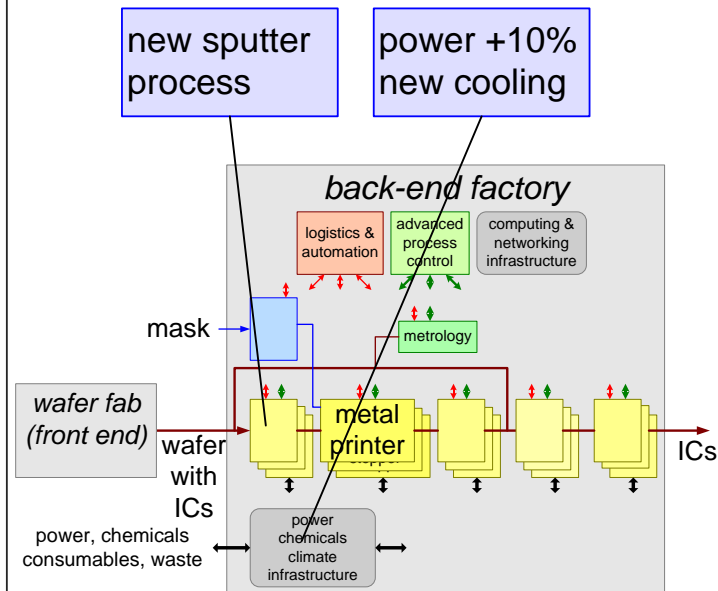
new sputter process

power +10% new cooling

back-end factory

logistics & automation

advanced process control

computing & networking infrastructure

mask

metrology

wafer fab (front end)

wafer with ICs

metal printer

ICs

power, chemicals consumables, waste

power chemicals climate infrastructure